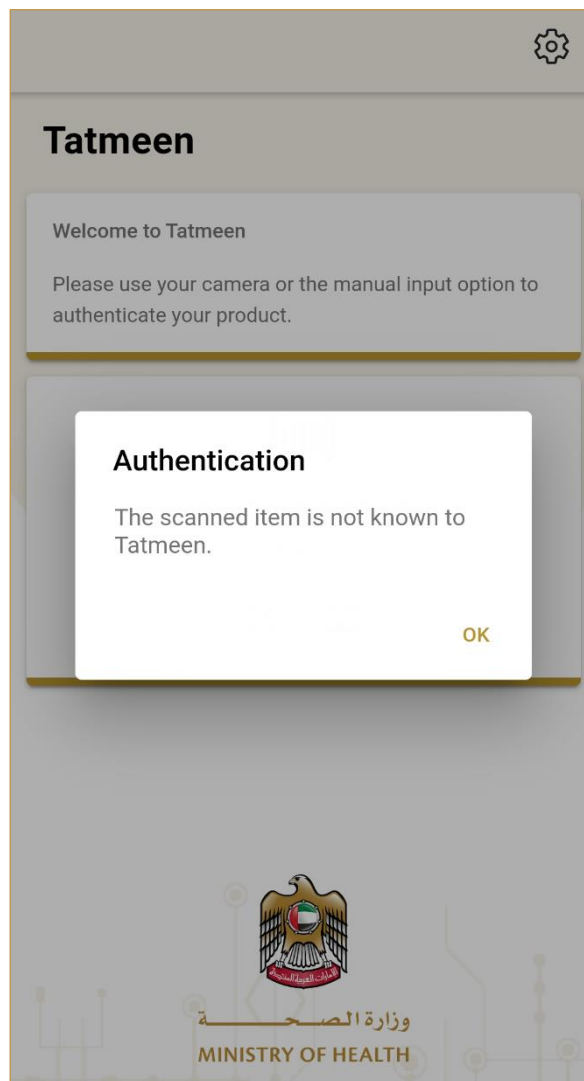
Tatmeen

Welcome to Tatmeen

Please use your camera or the manual input option to authenticate your product.

Authentication

The scanned item is not known to Tatmeen.

OK

وزارة الصحة
MINISTRY OF HEALTH